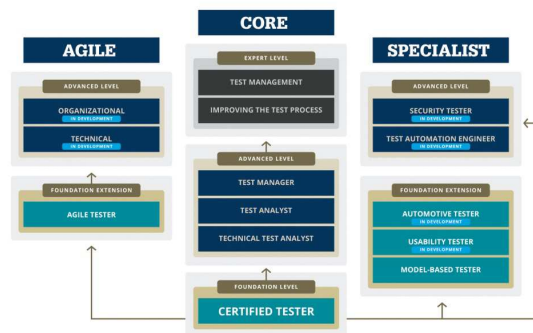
CORE

AGILE

SPECIALIST

EXPERT LEVEL

TEST MANAGEMENT

IMPROVING THE TEST PROCESS

ADVANCED LEVEL

ORGANIZATIONAL
IN DEVELOPMENT

TECHNICAL
IN DEVELOPMENT

ADVANCED LEVEL

SECURITY TESTER

TEST AUTOMATION ENGINEER
IN DEVELOPMENT

ADVANCED LEVEL

TEST MANAGER

TEST ANALYST

TECHNICAL TEST ANALYST

FOUNDATION EXTENSION

AGILE TESTER

FOUNDATION EXTENSION

AUTOMOTIVE TESTER
IN DEVELOPMENT

USABILITY TESTER
IN DEVELOPMENT

MODEL-BASED TESTER

FOUNDATION LEVEL

CERTIFIED TESTER